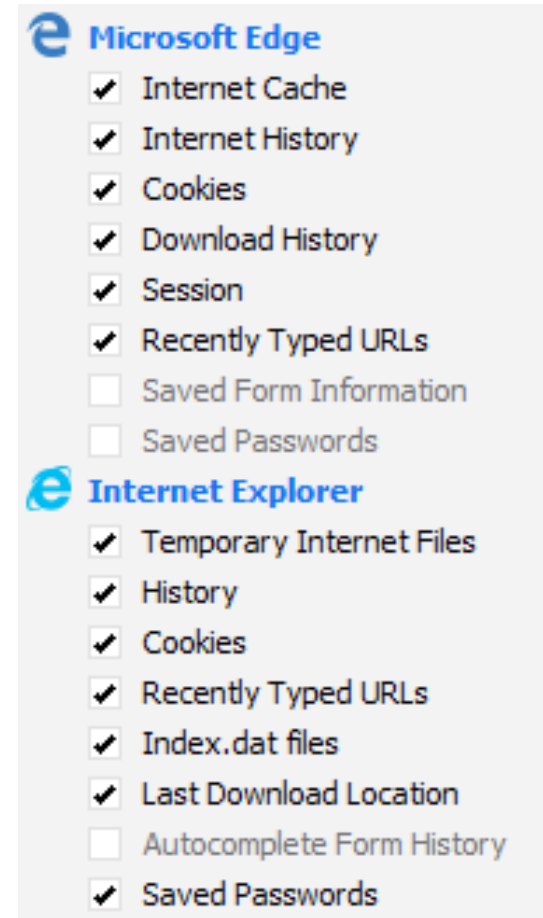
Microsoft Edge
Internet Cache
Internet History
Cookies
Download History
Session
Recently Typed URLs
Saved Form Information
Saved Passwords
Internet Explorer
Temporary Internet Files
History
Cookies
Recently Typed URLs
Index.dat files
Last Download Location
Autocomplete Form History
Saved Passwords